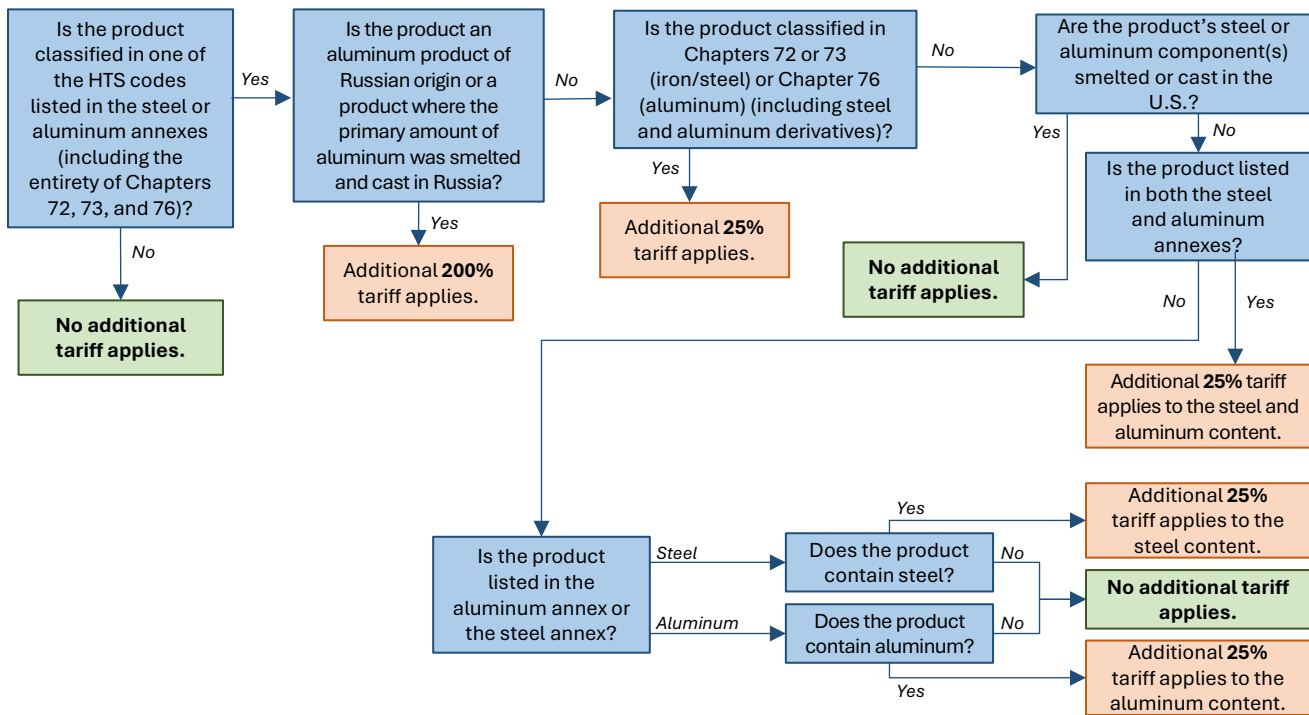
Is the product classified in one of the HTS codes listed in the steel or aluminum annexes (including the entirety of Chapters 72, 73, and 76)?

Yes

Is the product an aluminum product of Russian origin or a product where the primary amount of aluminum was smelted and cast in Russia?

No

Is the product classified in Chapters 72 or 73 (iron/steel) or Chapter 76 (aluminum) (including steel and aluminum derivatives)?

No

Are the product's steel or aluminum component(s) smelted or cast in the U.S.?

No

No additional tariff applies.

Yes

Additional 200% tariff applies.

Yes

Additional 25% tariff applies.

Yes

No additional tariff applies.

No

Is the product listed in both the steel and aluminum annexes?

No

Yes

Additional 25% tariff applies to the steel and aluminum content.

Is the product listed in the aluminum annex or the steel annex?

Steel

Does the product contain steel?

Aluminum

Does the product contain aluminum?

Yes

Additional 25% tariff applies to the steel content.

No

No

No additional tariff applies.

Yes

Additional 25% tariff applies to the aluminum content.